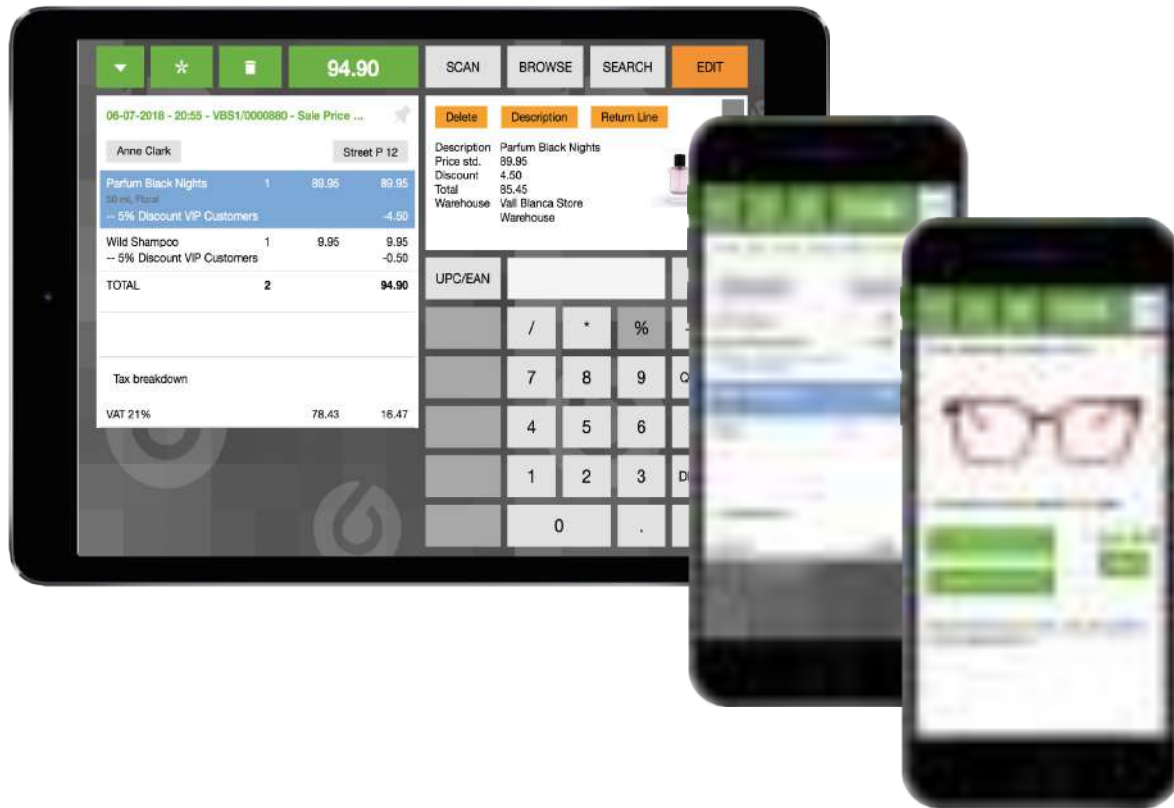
* 94.90

SCAN BROWSE SEARCH EDIT

06-07-2018 - 20:55 - VBS1/0000880 - Sale Price ...

Anne Clark

Street P 12

| | | | |
|---|---|---|---|
| Parfum Black Nights<br>50 ml, Floral<br>-- 5% Discount VIP Customers | 1 | 89.95 | 89.95<br>-4.50 |
| Wild Shampoo<br>-- 5% Discount VIP Customers | 1 | 9.95 | 9.95<br>-0.50 |
| TOTAL | 2 | | 94.90 |

Tax breakdown

| | | |
|---|---|---|
| VAT 21% | 78.43 | 16.47 |

Delete Description Return Line

Description Parfum Black Nights
Price std. 89.95
Discount 4.50
Total 85.45
Warehouse Vall Blanca Store Warehouse

UPC/EAN

/ * %

7 8 9

4 5 6

1 2 3

0 .